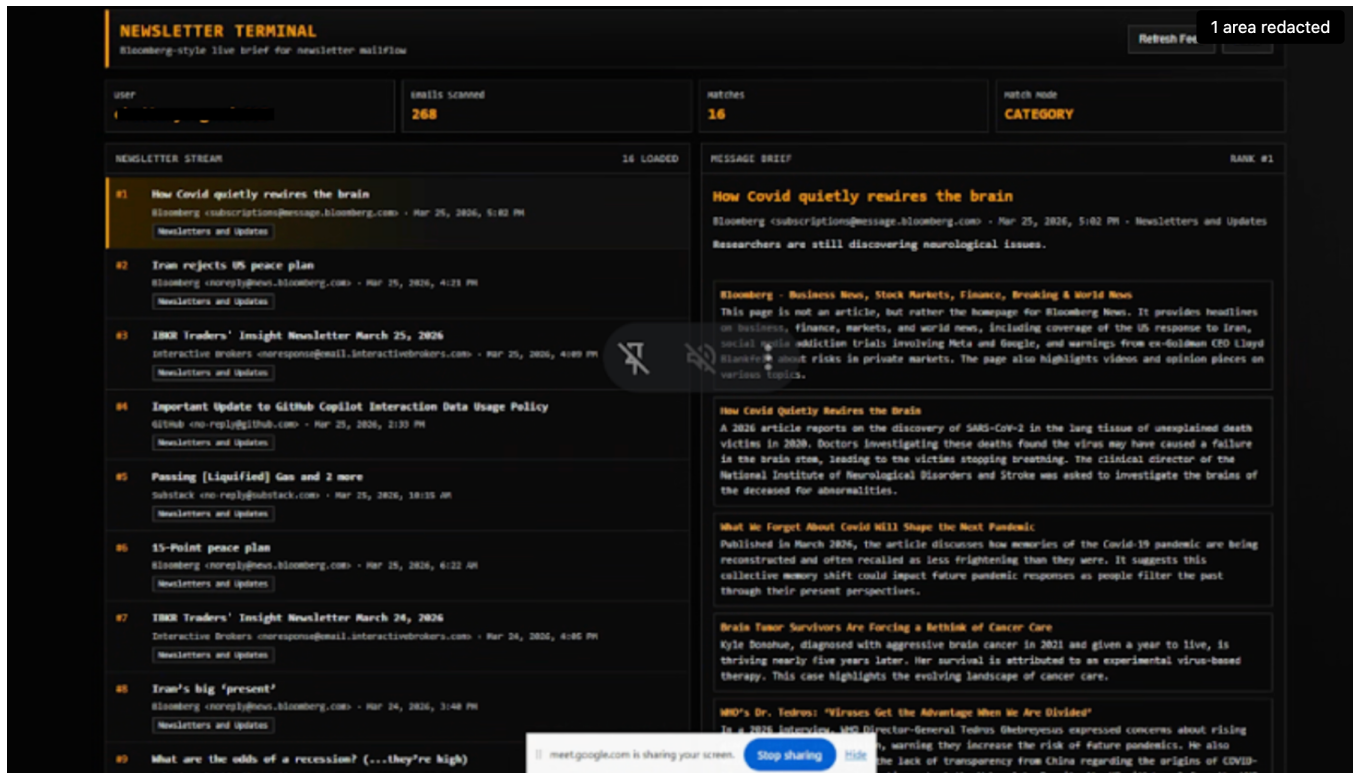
NEWSLETTER TERMINAL
Bloomberg-style live brief for newsletter mailflow

Refresh Fe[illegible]

1 area redacted

USER
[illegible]

EMAILS SCANNED
268

MATCHES
16

MATCH MODE
CATEGORY

NEWSLETTER STREAM
16 LOADED

#1 How Covid quietly rewires the brain
Bloomberg <subscriptions@message.bloomberg.com> • Mar 25, 2026, 5:02 PM
Newsletters and Updates

#2 Iran rejects US peace plan
Bloomberg <noreply@news.bloomberg.com> • Mar 25, 2026, 4:23 PM
Newsletters and Updates

#3 IBKR Traders' Insight Newsletter March 25, 2026
Interactive Brokers <noresponse@email.interactivebrokers.com> • Mar 25, 2026, 4:09 PM
Newsletters and Updates

#4 Important Update to GitHub Copilot Interaction Data Usage Policy
GitHub <no-reply@github.com> • Mar 25, 2026, 2:33 PM
Newsletters and Updates

#5 Passing [Liquified] Gas and 2 more
Substack <no-reply@substack.com> • Mar 25, 2026, 10:15 AM
Newsletters and Updates

#6 15-Point peace plan
Bloomberg <noreply@news.bloomberg.com> • Mar 25, 2026, 6:22 AM
Newsletters and Updates

#7 IBKR Traders' Insight Newsletter March 24, 2026
Interactive Brokers <noresponse@email.interactivebrokers.com> • Mar 24, 2026, 4:05 PM
Newsletters and Updates

#8 Iran's big 'present'
Bloomberg <noreply@news.bloomberg.com> • Mar 24, 2026, 3:40 PM
Newsletters and Updates

#9 What are the odds of a recession? (...they're high)

MESSAGE BRIEF
RANK #1

How Covid quietly rewires the brain
Bloomberg <subscriptions@message.bloomberg.com> • Mar 25, 2026, 5:02 PM • Newsletters and Updates
Researchers are still discovering neurological issues.

Bloomberg - Business News, Stock Markets, Finance, Breaking & World News
This page is not an article, but rather the homepage for Bloomberg News. It provides headlines on business, finance, markets, and world news, including coverage of the US response to Iran, social media addiction trials involving Meta and Google, and warnings from ex-Goldman CEO Lloyd Blankfein about risks in private markets. The page also highlights videos and opinion pieces on various topics.

How Covid Quietly Rewires the Brain
A 2026 article reports on the discovery of SARS-CoV-2 in the lung tissue of unexplained death victims in 2020. Doctors investigating these deaths found the virus may have caused a failure in the brain stem, leading to the victims stopping breathing. The clinical director of the National Institute of Neurological Disorders and Stroke was asked to investigate the brains of the deceased for abnormalities.

What We Forget About Covid Will Shape the Next Pandemic
Published in March 2026, the article discusses how memories of the Covid-19 pandemic are being reconstructed and often recalled as less frightening than they were. It suggests this collective memory shift could impact future pandemic responses as people filter the past through their present perspectives.

Brain Tumor Survivors Are Forcing a Rethink of Cancer Care
Kyle Donohue, diagnosed with aggressive brain cancer in 2021 and given a year to live, is thriving nearly five years later. Her survival is attributed to an experimental virus-based therapy. This case highlights the evolving landscape of cancer care.

WHO's Dr. Tedros: "Viruses Get the Advantage When We Are Divided"
In a 2026 interview, WHO Director-General Tedros Ghebreyesus expressed concerns about rising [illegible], warning they increase the risk of future pandemics. He also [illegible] the lack of transparency from China regarding the origins of COVID-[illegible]

meet.google.com is sharing your screen. Stop sharing Hide